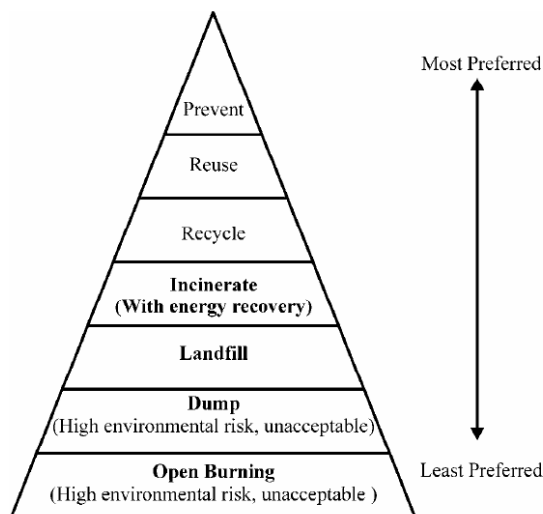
Most Preferred

Prevent

Reuse

Recycle

Incinerate
(With energy recovery)

Landfill

Dump
(High environmental risk, unacceptable)

Open Burning
(High environmental risk, unacceptable )

Least Preferred